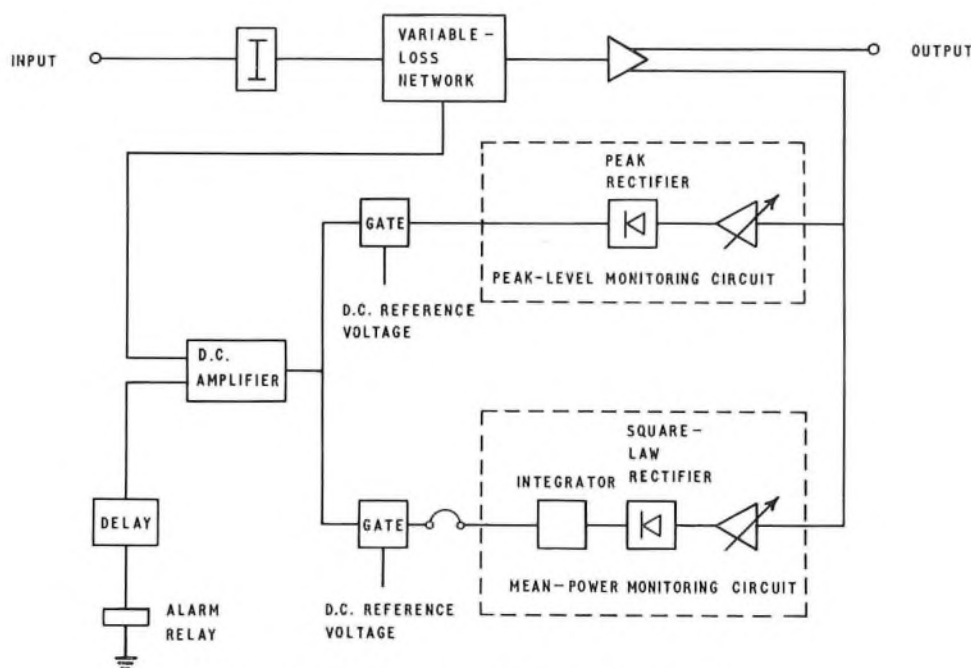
INPUT

VARIABLE-LOSS NETWORK

OUTPUT

PEAK RECTIFIER

GATE

PEAK-LEVEL MONITORING CIRCUIT

D.C. REFERENCE VOLTAGE

D.C. AMPLIFIER

SQUARE-LAW RECTIFIER

INTEGRATOR

DELAY

GATE

MEAN-POWER MONITORING CIRCUIT

ALARM RELAY

D.C. REFERENCE VOLTAGE